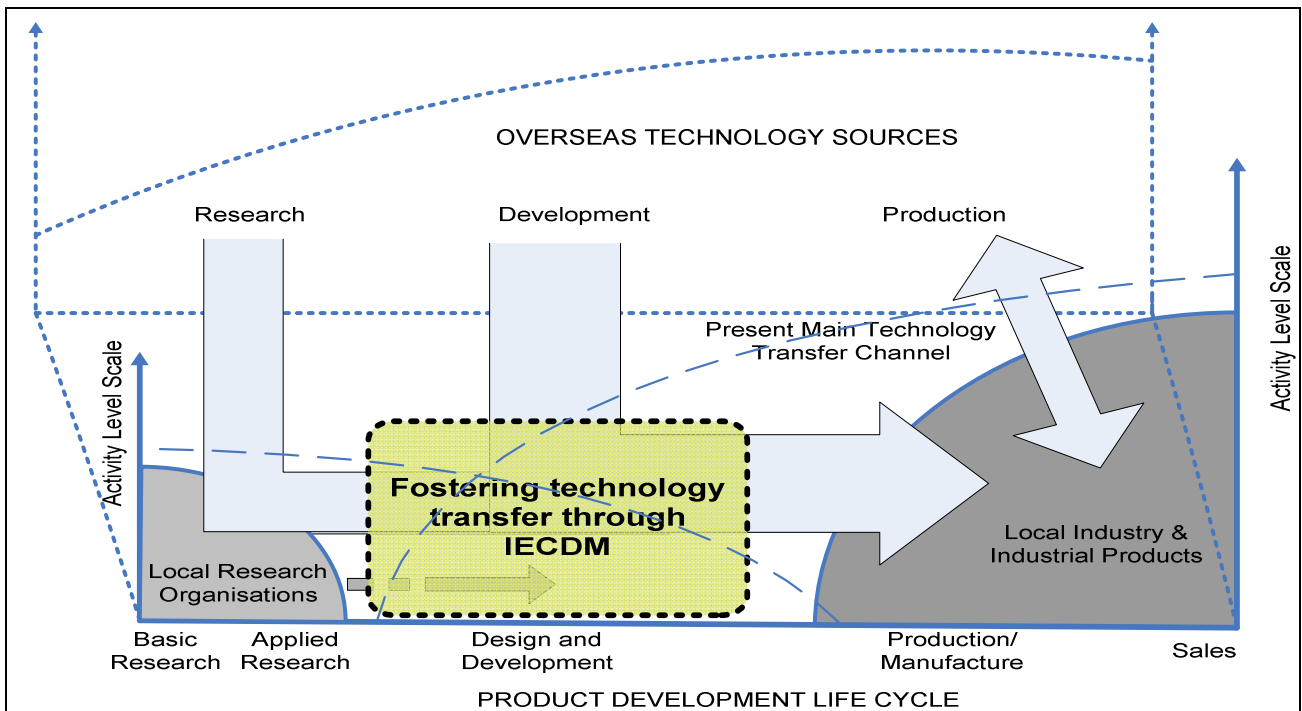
OVERSEAS TECHNOLOGY SOURCES

Research

Development

Production

Present Main Technology Transfer Channel

Activity Level Scale

Activity Level Scale

Fostering technology transfer through IECDM

Local Research Organisations

Local Industry & Industrial Products

Basic Research

Applied Research

Design and Development

Production/ Manufacture

Sales

PRODUCT DEVELOPMENT LIFE CYCLE